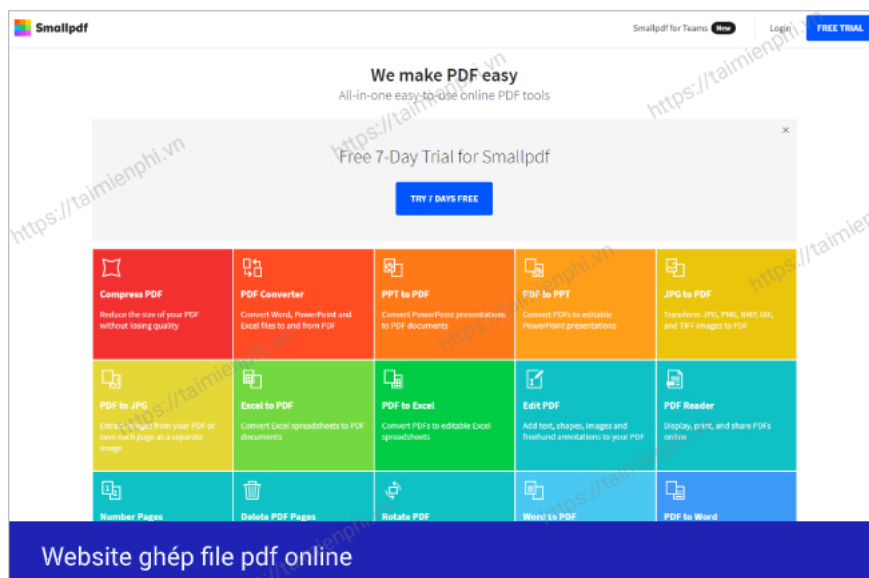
Smallpdf

Smallpdf for Teams New Login FREE TRIAL

We make PDF easy
All-in-one easy-to-use online PDF tools

×

Free 7-Day Trial for Smallpdf

TRY 7 DAYS FREE

Compress PDF
Reduce the size of your PDF without losing quality

PDF Converter
Convert Word, PowerPoint and Excel files to and from PDF

PPT to PDF
Convert PowerPoint presentations to PDF documents

PDF to PPT
Convert PDFs to editable PowerPoint presentations

JPG to PDF
Transform JPG, PNG, BMP, GIF, and TIFF images to PDF

PDF to JPG
Extract images from your PDF or save each page as a separate image

Excel to PDF
Convert Excel spreadsheets to PDF documents

PDF to Excel
Convert PDFs to editable Excel spreadsheets

Edit PDF
Add text, shapes, images and freehand annotations to your PDF

PDF Reader
Display, print, and share PDFs online

Number Pages

Delete PDF Pages

Rotate PDF

Word to PDF

PDF to Word

Website ghép file pdf online

https://taimienphi.vn